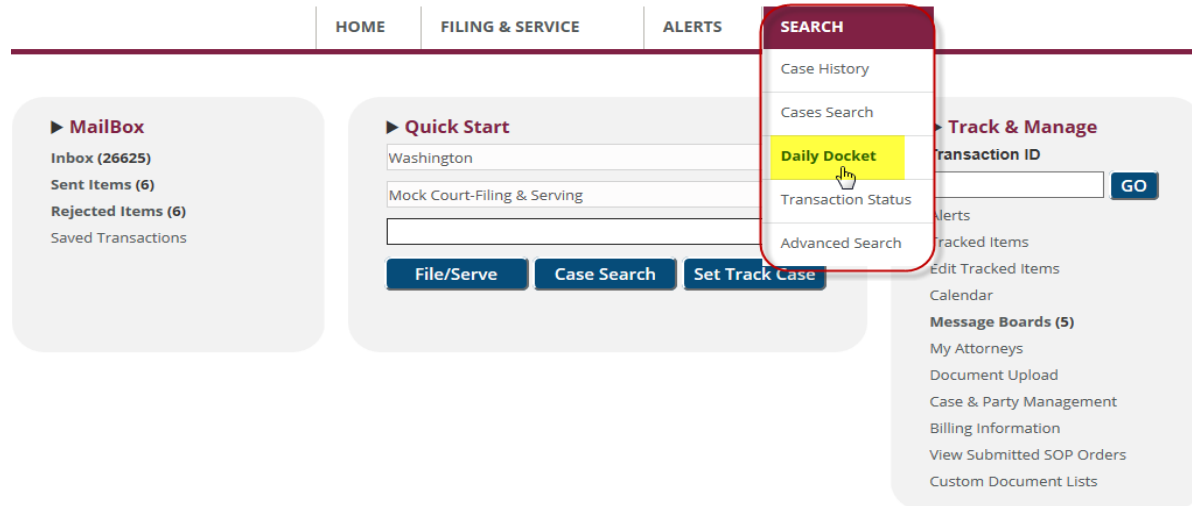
HOME FILING & SERVICE ALERTS SEARCH

Case History
Cases Search
Daily Docket
Transaction Status
Advanced Search

▶ MailBox
Inbox (26625)
Sent Items (6)
Rejected Items (6)
Saved Transactions

▶ Quick Start
Washington
Mock Court-Filing & Serving

File/Serve
Case Search
Set Track Case

▶ Track & Manage
Transaction ID
GO
Alerts
Tracked Items
Edit Tracked Items
Calendar
Message Boards (5)
My Attorneys
Document Upload
Case & Party Management
Billing Information
View Submitted SOP Orders
Custom Document Lists